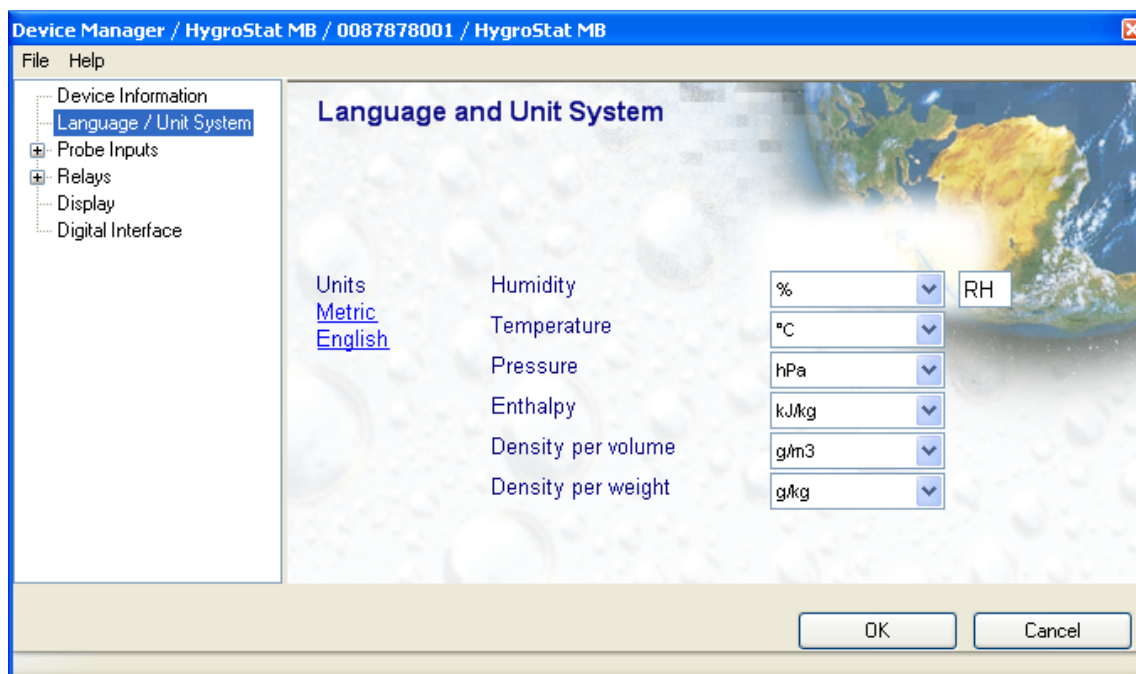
Device Manager / HygroStat MB / 0087878001 / HygroStat MB

File Help

Device Information
Language / Unit System
Probe Inputs
Relays
Display
Digital Interface

Language and Unit System

Units
Metric
English

| | | |
|---|---|---|
| Humidity | % | RH |
| Temperature | °C | |
| Pressure | hPa | |
| Enthalpy | kJ/kg | |
| Density per volume | g/m3 | |
| Density per weight | g/kg | |

OK
Cancel